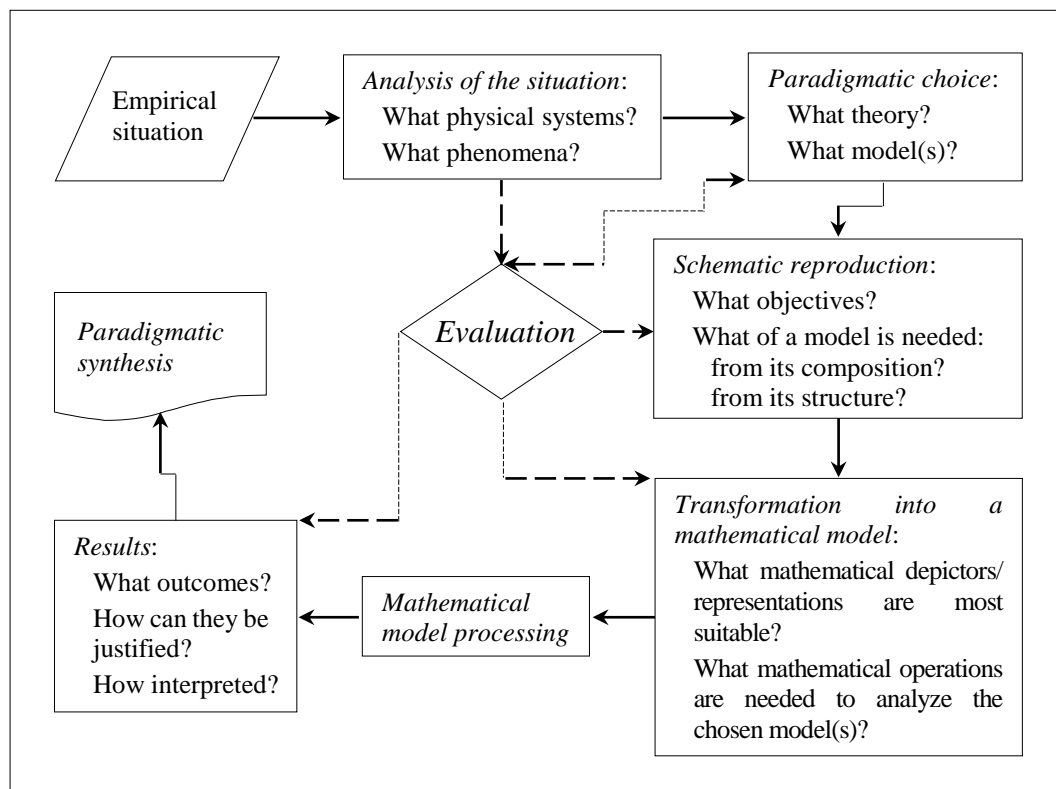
Empirical situation

*Analysis of the situation*:
What physical systems?
What phenomena?

*Paradigmatic choice*:
What theory?
What model(s)?

*Schematic reproduction*:
What objectives?
What of a model is needed:
from its composition?
from its structure?

*Evaluation*

*Paradigmatic synthesis*

*Transformation into a mathematical model*:
What mathematical depictors/ representations are most suitable?
What mathematical operations are needed to analyze the chosen model(s)?

*Mathematical model processing*

*Results*:
What outcomes?
How can they be justified?
How interpreted?